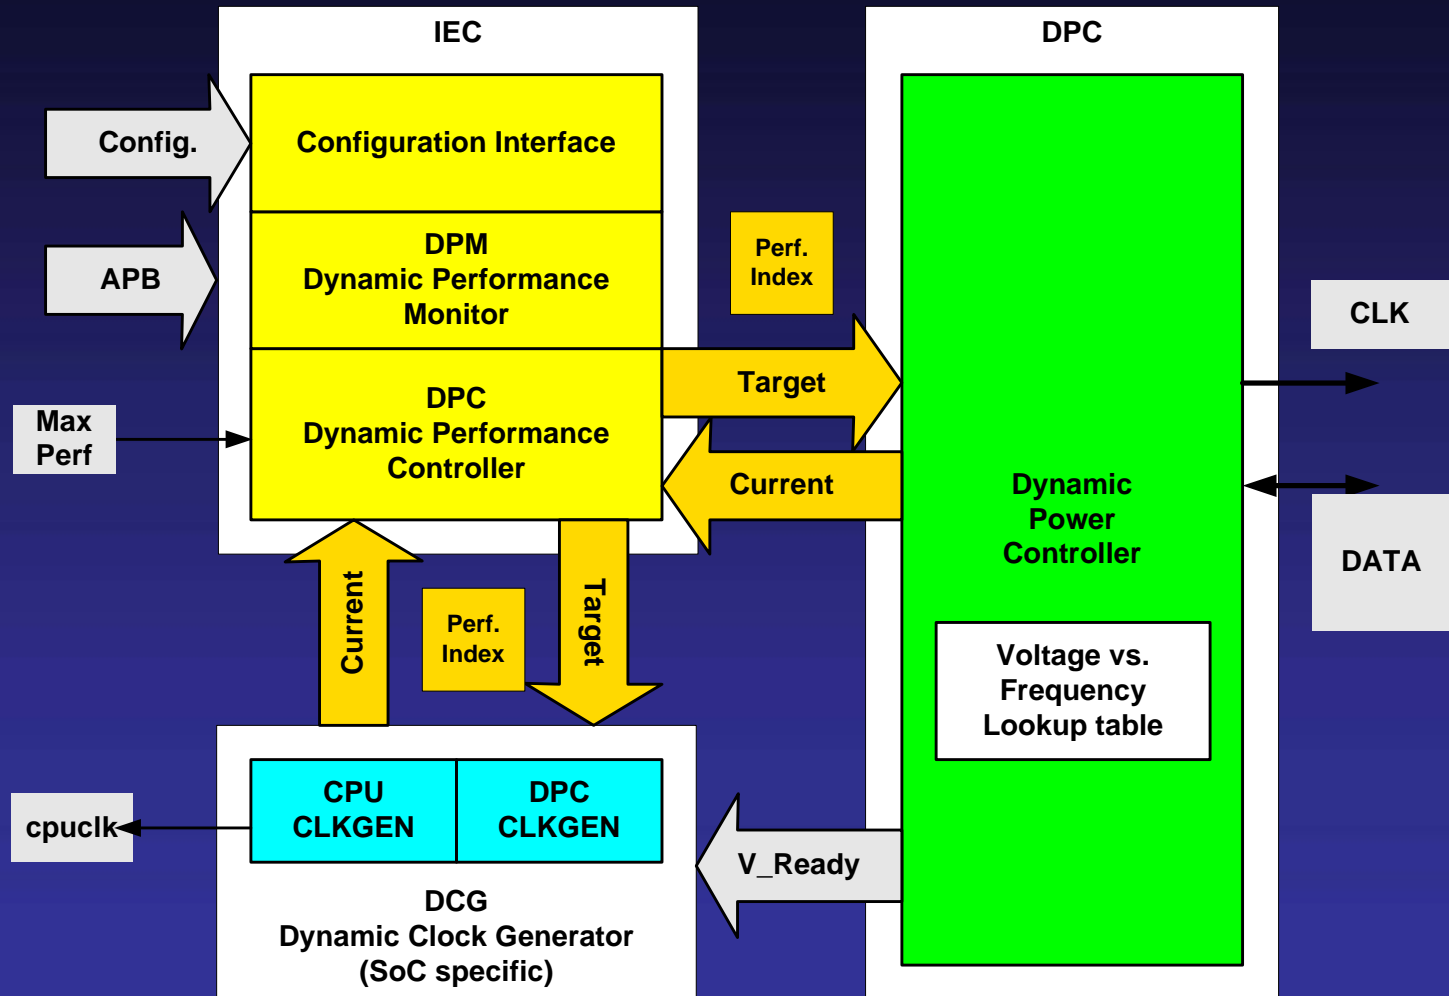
IEC

DPC

Config.

Configuration Interface

APB

DPM
Dynamic Performance
Monitor

Perf.
Index

CLK

Target

Max
Perf

DPC
Dynamic Performance
Controller

Current

Dynamic
Power
Controller

DATA

Current

Perf.
Index

Target

Voltage vs.
Frequency
Lookup table

CPU
CLKGEN

DPC
CLKGEN

cpuclk

V_Ready

DCG
Dynamic Clock Generator
(SoC specific)